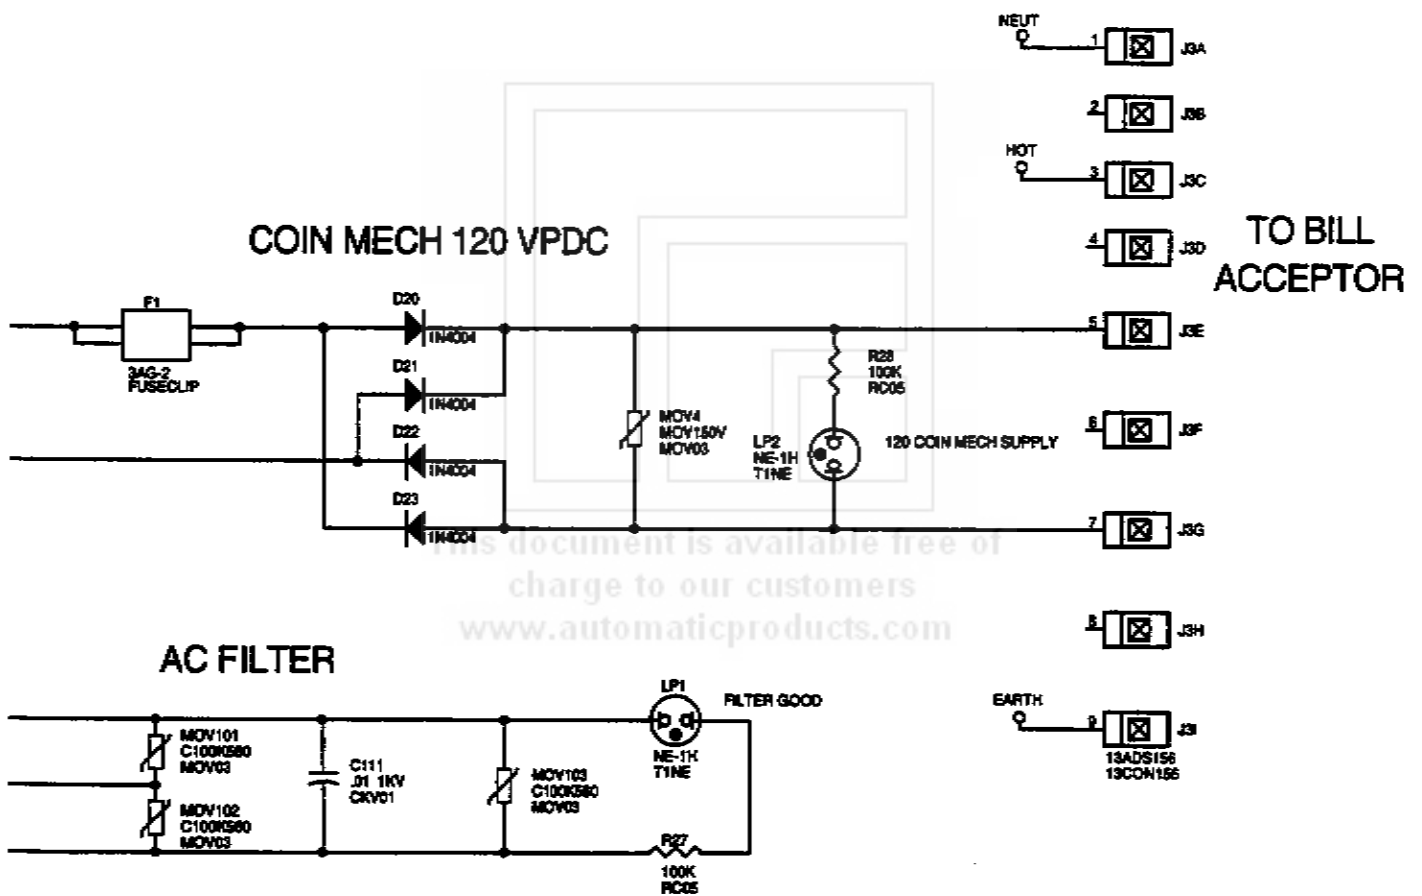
NEUT
1 J3A
2 J3B
HOT
3 J3C
COIN MECH 120 VPDC
4 J3D
TO BILL ACCEPTOR
F1
3AG-2
FUSECLIP
D20
1N4004
5 J3E
D21
1N4004
R28
100K
RC05
D22
1N4004
MOV4
MOV150V
MOV03
LP2
NE-1H
T1NE
120 COIN MECH SUPPLY
6 J3F
D23
1N4004
7 J3G
This document is available free of charge to our customers
www.automaticproducts.com
8 J3H
AC FILTER
LP1
FILTER GOOD
EARTH
9 J3I
13ADS156
13CON156
MOV101
C100K580
MOV03
C111
.01 1KV
CKV01
MOV103
C100K580
MOV03
NE-1K
T1NE
MOV102
C100K580
MOV03
R27
100K
RC05